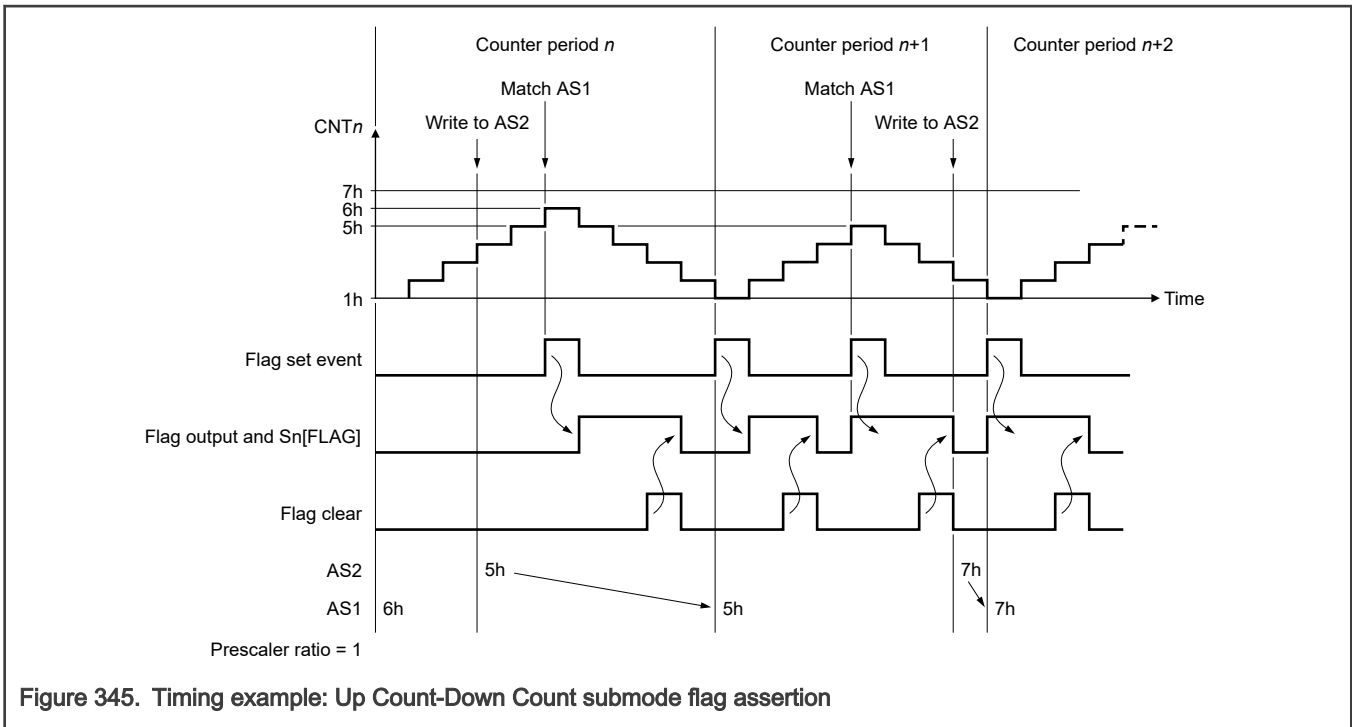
Counter period $n$

Counter period $n$+1

Counter period $n$+2

Match AS1

Match AS1

Write to AS2

Write to AS2

CNT$n$

7h

6h

5h

1h

Time

Flag set event

Flag output and Sn[FLAG]

Flag clear

AS2

5h

7h

AS1

6h

5h

7h

Prescaler ratio = 1

Figure 345. Timing example: Up Count-Down Count submode flag assertion